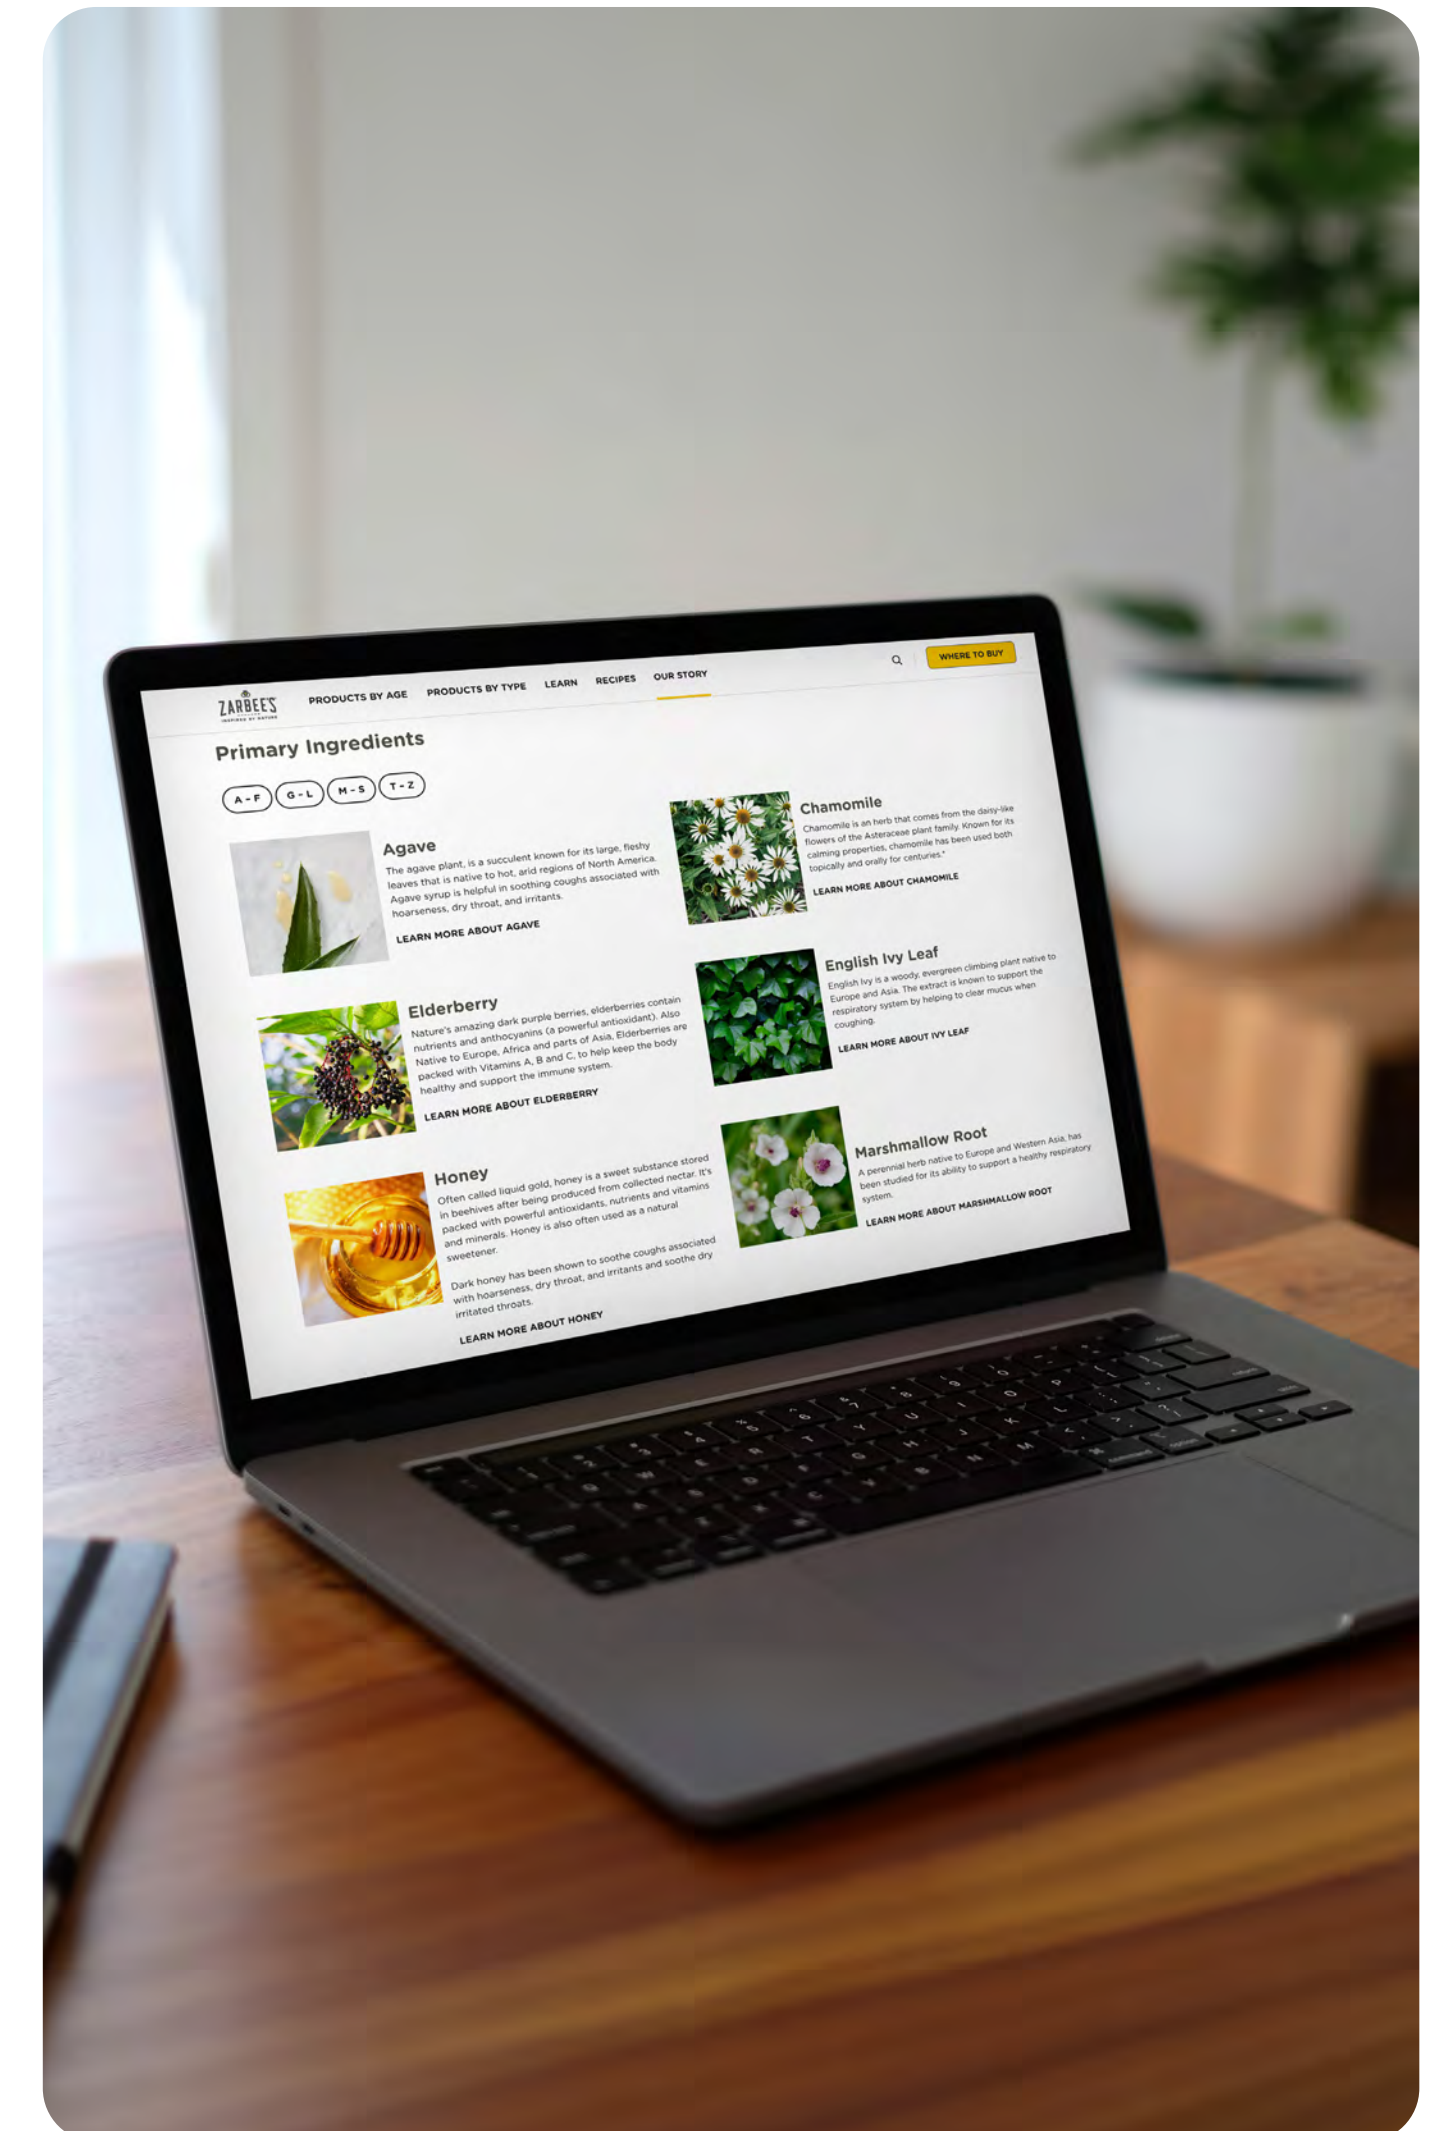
ZARBEE'S
INSPIRED BY NATURE

PRODUCTS BY AGE PRODUCTS BY TYPE LEARN RECIPES OUR STORY

WHERE TO BUY

Primary Ingredients

A - F G - L M - S T - Z

Agave
The agave plant, is a succulent known for its large, fleshy leaves that is native to hot, arid regions of North America. Agave syrup is helpful in soothing coughs associated with hoarseness, dry throat, and irritants.

LEARN MORE ABOUT AGAVE

Chamomile
Chamomile is an herb that comes from the daisy-like flowers of the Asteraceae plant family. Known for its calming properties, chamomile has been used both topically and orally for centuries.*

LEARN MORE ABOUT CHAMOMILE

Elderberry
Nature's amazing dark purple berries, elderberries contain nutrients and anthocyanins (a powerful antioxidant). Also Native to Europe, Africa and parts of Asia, Elderberries are packed with Vitamins A, B and C, to help keep the body healthy and support the immune system.

LEARN MORE ABOUT ELDERBERRY

English Ivy Leaf
English Ivy is a woody, evergreen climbing plant native to Europe and Asia. The extract is known to support the respiratory system by helping to clear mucus when coughing.

LEARN MORE ABOUT IVY LEAF

Honey
Often called liquid gold, honey is a sweet substance stored in beehives after being produced from collected nectar. It's packed with powerful antioxidants, nutrients and vitamins and minerals. Honey is also often used as a natural sweetener.

Dark honey has been shown to soothe coughs associated with hoarseness, dry throat, and irritants and soothe dry irritated throats.

LEARN MORE ABOUT HONEY

Marshmallow Root
A perennial herb native to Europe and Western Asia, has been studied for its ability to support a healthy respiratory system.

LEARN MORE ABOUT MARSHMALLOW ROOT